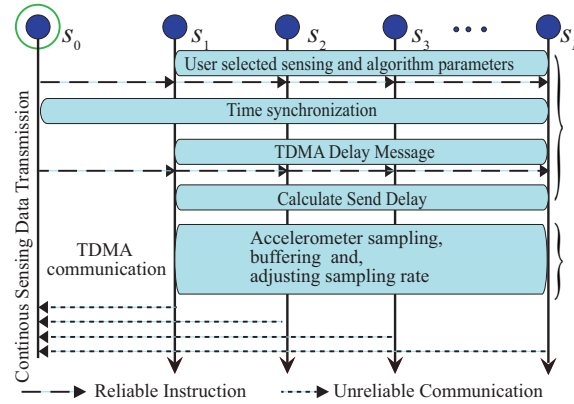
$s_0$ $s_1$ $s_2$ $s_3$ • • • $s_N$

User selected sensing and algorithm parameters

Time synchronization

TDMA Delay Message

Calculate Send Delay

Accelerometer sampling, buffering and, adjusting sampling rate

TDMA communication

Continous Sensing Data Transmission

Reliable Instruction

Unreliable Communication